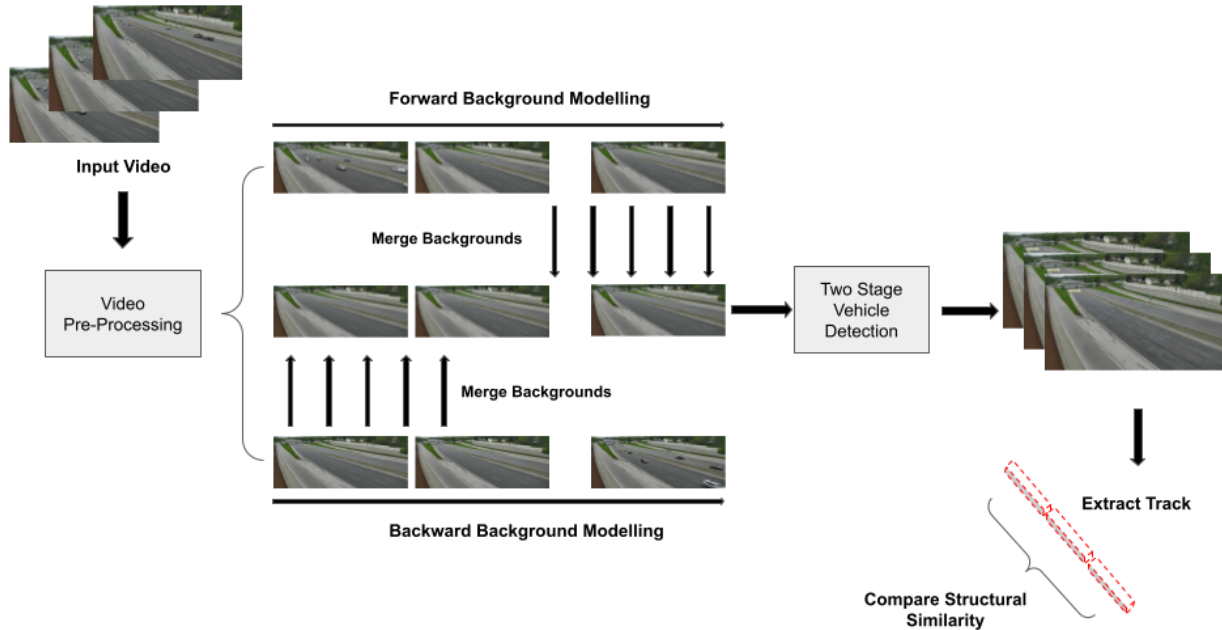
Input Video

Video Pre-Processing

Forward Background Modelling

Merge Backgrounds

Merge Backgrounds

Backward Background Modelling

Two Stage Vehicle Detection

Extract Track

Compare Structural Similarity